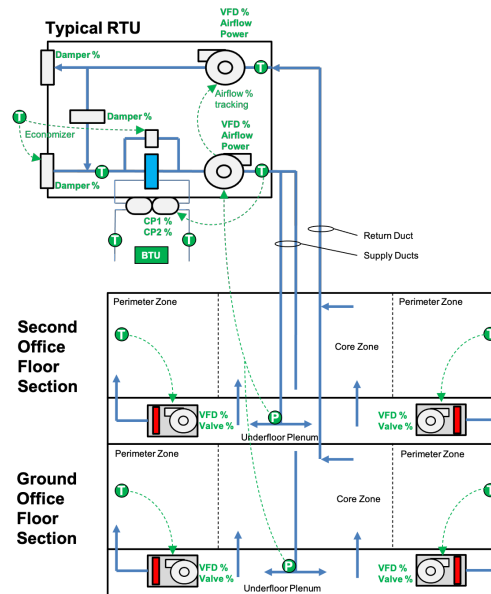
Typical RTU

VFD %
Airflow
Power

T

Damper %

Airflow %
tracking

T

Damper %

Economizer

VFD %
Airflow
Power

Damper %

T

CP1 %
CP2 %

T

T

BTU

Return Duct

Supply Ducts

Second Office Floor Section

Perimeter Zone

Perimeter Zone

Core Zone

T

T

VFD %
Valve %

P

VFD %
Valve %

Underfloor Plenum

Ground Office Floor Section

Perimeter Zone

Perimeter Zone

Core Zone

T

T

VFD %
Valve %

P

VFD %
Valve %

Underfloor Plenum